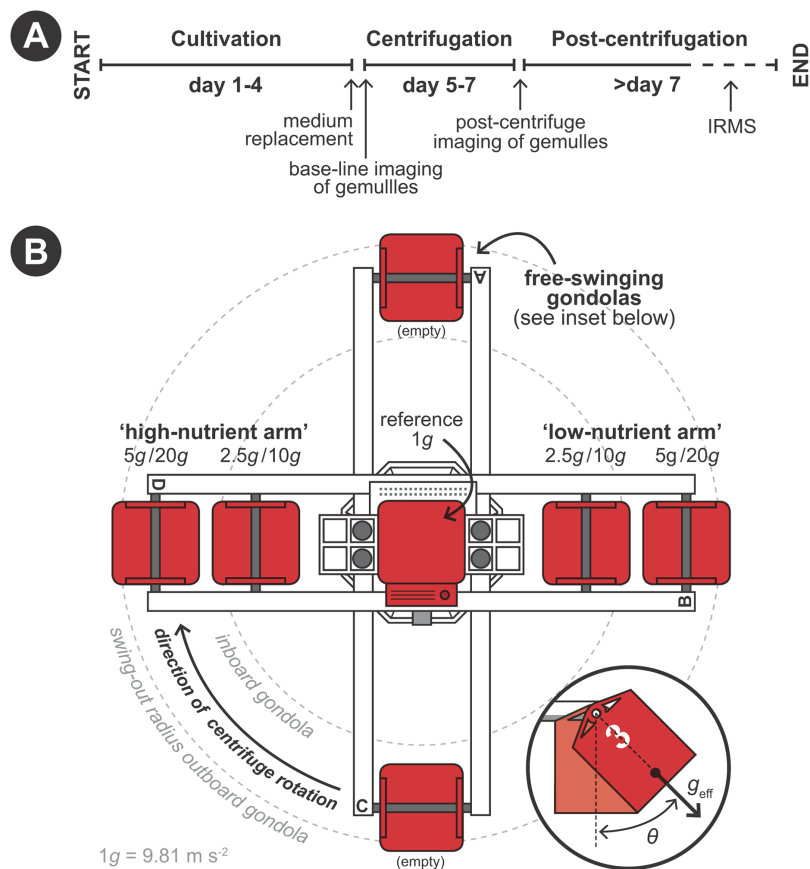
A

START

Cultivation

day 1-4

Centrifugation

day 5-7

Post-centrifugation

>day 7

END

medium replacement

base-line imaging of gemullles

post-centrifuge imaging of gemulles

IRMS

B

A

(empty)

free-swinging gondolas (see inset below)

reference $1g$

'high-nutrient arm'

$5g$ / $20g$

$2.5g$ / $10g$

'low-nutrient arm'

$2.5g$ / $10g$

$5g$ / $20g$

D

B

inboard gondola

direction of centrifuge rotation

swing-out radius outboard gondola

C

(empty)

$g_{eff}$

$\theta$

$1g = 9.81$ m s$^{-2}$